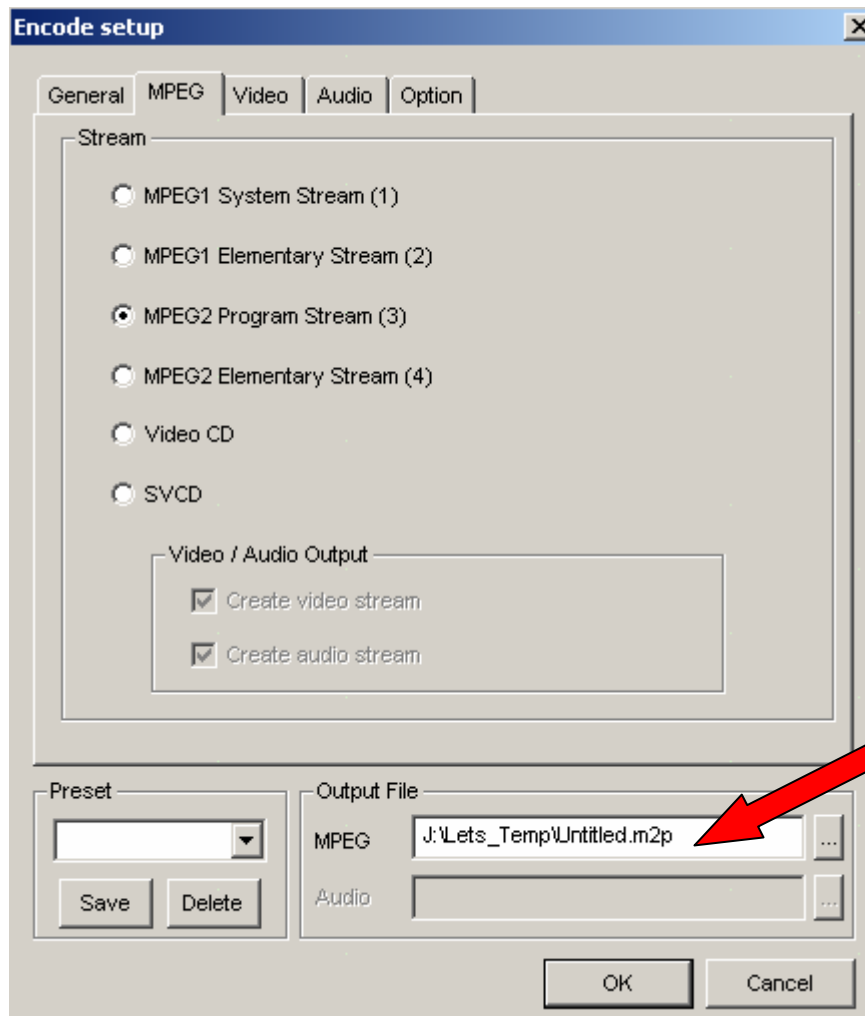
Encode setup

General | MPEG | Video | Audio | Option

Stream

MPEG1 System Stream (1)

MPEG1 Elementary Stream (2)

MPEG2 Program Stream (3)

MPEG2 Elementary Stream (4)

Video CD

SVCD

Video / Audio Output

Create video stream

Create audio stream

Preset

Save

Delete

Output File

MPEG J:\Lets_Temp\Untitled.m2p ...

Audio ...

OK

Cancel